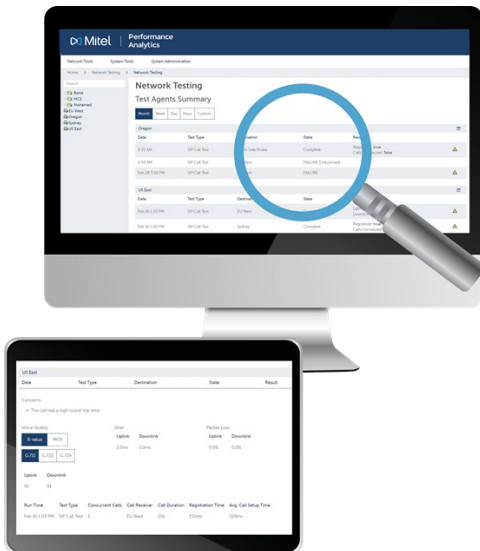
Mitel | Performance Analytics

Network Tools System Tools System Administration

Home > Network Testing > Network Testing

Network Testing
Test Agents Summary

Month Week Day Hour Custom

Oregon

| Date | Test Type | Destination | State | Result |
|---|---|---|---|---|
| 9:33 AM | SIP Call Test | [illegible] | Complete | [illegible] |
| 2:54 AM | SIP Call Test | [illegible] | FAILURE (Unlicensed) | |
| Feb 28 7:35 PM | SIP Call Test | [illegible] | FAILURE | |

US East

| Date | Test Type | Destination | State | Result |
|---|---|---|---|---|
| Feb 26 1:53 PM | SIP Call Test | EU West | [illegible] | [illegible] |
| Feb 26 1:53 PM | SIP Call Test | Sydney | Complete | Registered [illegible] |

Search
Bond
MCS
Mohamed
EU West
Oregon
Sydney
US East

US East

| Date | Test Type | Destination | State | Result |
|---|---|---|---|---|

Concerns
• The call had a high round-trip time

Voice Quality
R-Value MOS
G.711 G.722 G.729

Jitter
Uplink Downlink
3.0ms 1.0ms

Packet Loss
Uplink Downlink
0.0% 0.0%

Uplink Downlink
91 91

| Run Time | Test Type | Concurrent Calls | Call Receiver | Call Duration | Registration Time | Avg. Call Setup Time |
|---|---|---|---|---|---|---|
| Feb 26 1:53 PM | SIP Call Test | 1 | EU West | 20s | 332ms | 529ms |